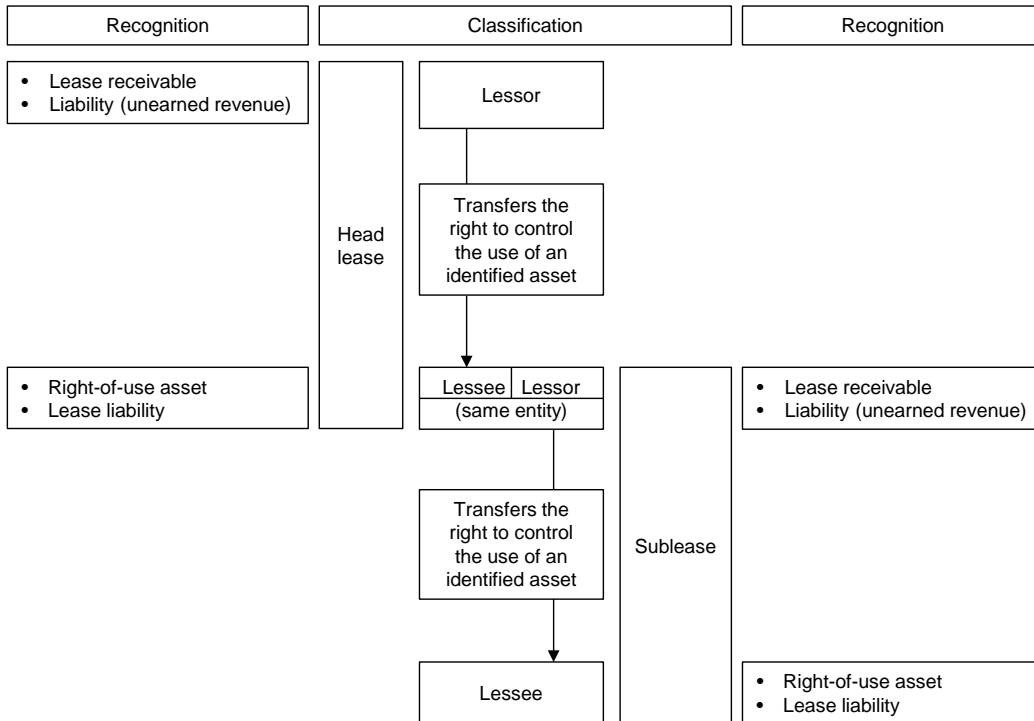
Recognition

Classification

Recognition

• Lease receivable
• Liability (unearned revenue)

Head lease

Lessor

Transfers the right to control the use of an identified asset

• Right-of-use asset
• Lease liability

Lessee | Lessor
(same entity)

Sublease

• Lease receivable
• Liability (unearned revenue)

Transfers the right to control the use of an identified asset

Lessee

• Right-of-use asset
• Lease liability